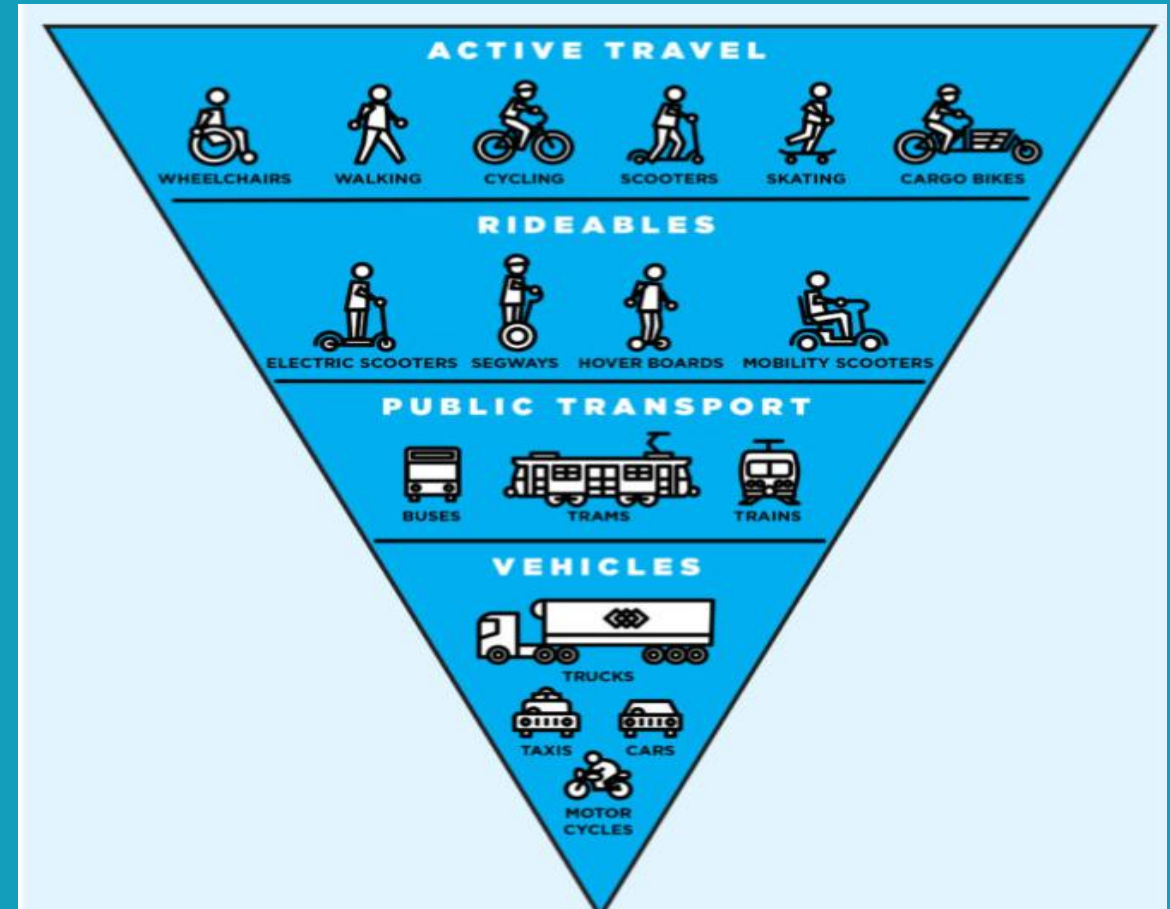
ACTIVE TRAVEL

WHEELCHAIRS WALKING CYCLING SCOOTERS SKATING CARGO BIKES

RIDEABLES

ELECTRIC SCOOTERS SEGWAYS HOVER BOARDS MOBILITY SCOOTERS

PUBLIC TRANSPORT

BUSES TRAMS TRAINS

VEHICLES

TRUCKS

TAXIS CARS

MOTOR CYCLES